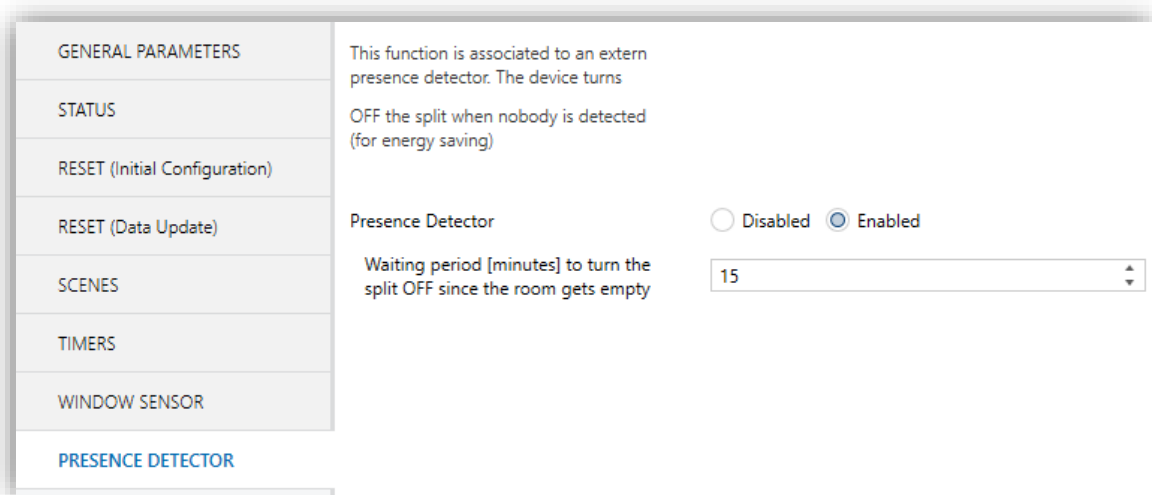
GENERAL PARAMETERS

STATUS

RESET (Initial Configuration)

RESET (Data Update)

SCENES

TIMERS

WINDOW SENSOR

PRESENCE DETECTOR

This function is associated to an extern presence detector. The device turns

OFF the split when nobody is detected (for energy saving)

Presence Detector

Disabled

Enabled

Waiting period [minutes] to turn the split OFF since the room gets empty

15